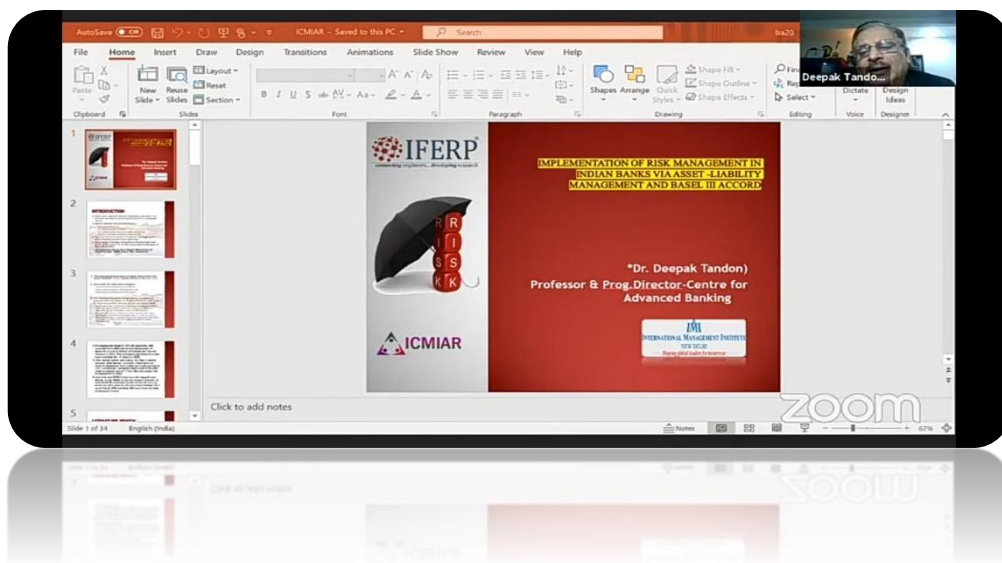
AutoSave Off ICMIAR - Saved to this PC Search

File Home Insert Draw Design Transitions Animations Slide Show Review View Help

Paste Clipboard New Slide Reuse Slides Layout Reset Section Slides Font Paragraph Shapes Arrange Quick Styles Shape Fill Shape Outline Shape Effects Drawing Find Replace Select Editing Dictate Voice Design Ideas Designer

Deepak Tando...

IFERP
connecting engineers... developing research

R I S K

ICMIAR

IMPLEMENTATION OF RISK MANAGEMENT IN INDIAN BANKS VIA ASSET -LIABILITY MANAGEMENT AND BASEL III ACCORD

*Dr. Deepak Tandon)
Professor & Prog.Director-Centre for Advanced Banking

INTERNATIONAL MANAGEMENT INSTITUTE
NEW DELHI

Click to add notes

zoom

Slide 1 of 34 English (India) Notes 62%